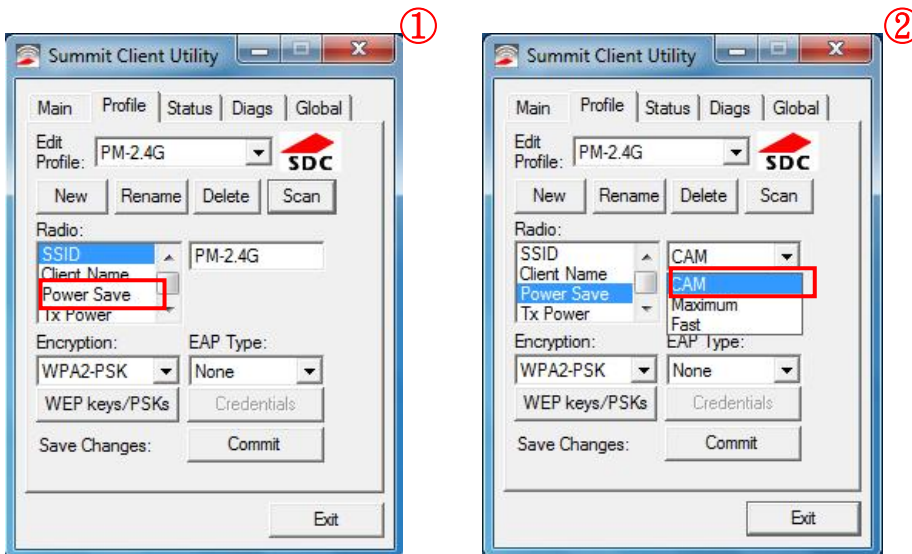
①

Summit Client Utility

Main | Profile | Status | Diags | Global

Edit Profile: PM-2.4G

SDC

New | Rename | Delete | Scan

Radio:

SSID
Client Name
Power Save
Tx Power

PM-2.4G

Encryption: WPA2-PSK

EAP Type: None

WEP keys/PSKs | Credentials

Save Changes: Commit

Exit

②

Summit Client Utility

Main | Profile | Status | Diags | Global

Edit Profile: PM-2.4G

SDC

New | Rename | Delete | Scan

Radio:

SSID
Client Name
Power Save
Tx Power

CAM
CAM
Maximum
Fast

Encryption: WPA2-PSK

EAP Type: None

WEP keys/PSKs | Credentials

Save Changes: Commit

Exit